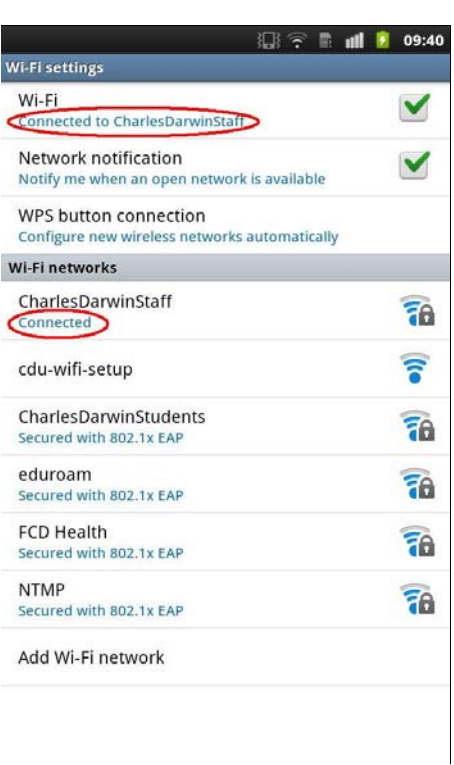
09:40

Wi-Fi settings

Wi-Fi
Connected to CharlesDarwinStaff

Network notification
Notify me when an open network is available

WPS button connection
Configure new wireless networks automatically

Wi-Fi networks

CharlesDarwinStaff
Connected

cdu-wifi-setup

CharlesDarwinStudents
Secured with 802.1x EAP

eduroam
Secured with 802.1x EAP

FCD Health
Secured with 802.1x EAP

NTMP
Secured with 802.1x EAP

Add Wi-Fi network